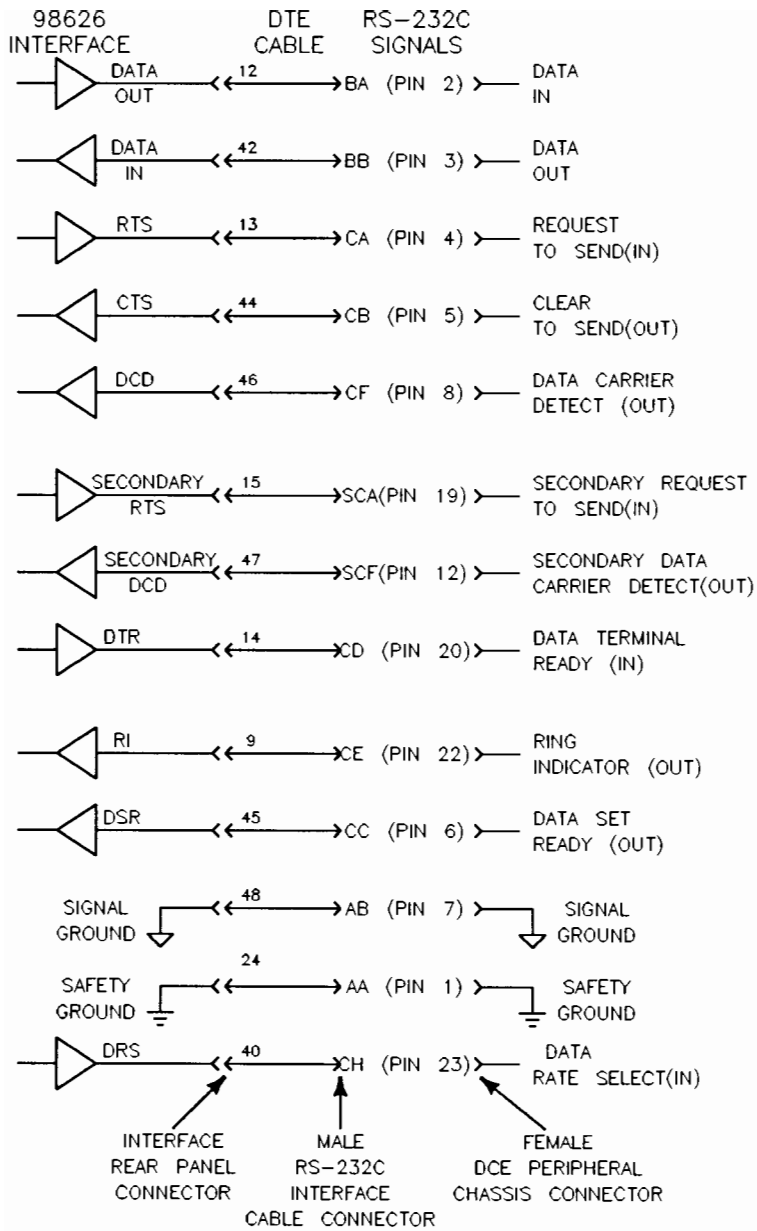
98626 INTERFACE

DTE CABLE

RS-232C SIGNALS

DATA OUT 12 BA (PIN 2) DATA IN

DATA IN 42 BB (PIN 3) DATA OUT

RTS 13 CA (PIN 4) REQUEST TO SEND(IN)

CTS 44 CB (PIN 5) CLEAR TO SEND(OUT)

DCD 46 CF (PIN 8) DATA CARRIER DETECT (OUT)

SECONDARY RTS 15 SCA(PIN 19) SECONDARY REQUEST TO SEND(IN)

SECONDARY DCD 47 SCF(PIN 12) SECONDARY DATA CARRIER DETECT(OUT)

DTR 14 CD (PIN 20) DATA TERMINAL READY (IN)

RI 9 CE (PIN 22) RING INDICATOR (OUT)

DSR 45 CC (PIN 6) DATA SET READY (OUT)

SIGNAL GROUND 48 AB (PIN 7) SIGNAL GROUND

SAFETY GROUND 24 AA (PIN 1) SAFETY GROUND

DRS 40 CH (PIN 23) DATA RATE SELECT(IN)

INTERFACE REAR PANEL CONNECTOR

MALE RS-232C INTERFACE CABLE CONNECTOR

FEMALE DCE PERIPHERAL CHASSIS CONNECTOR